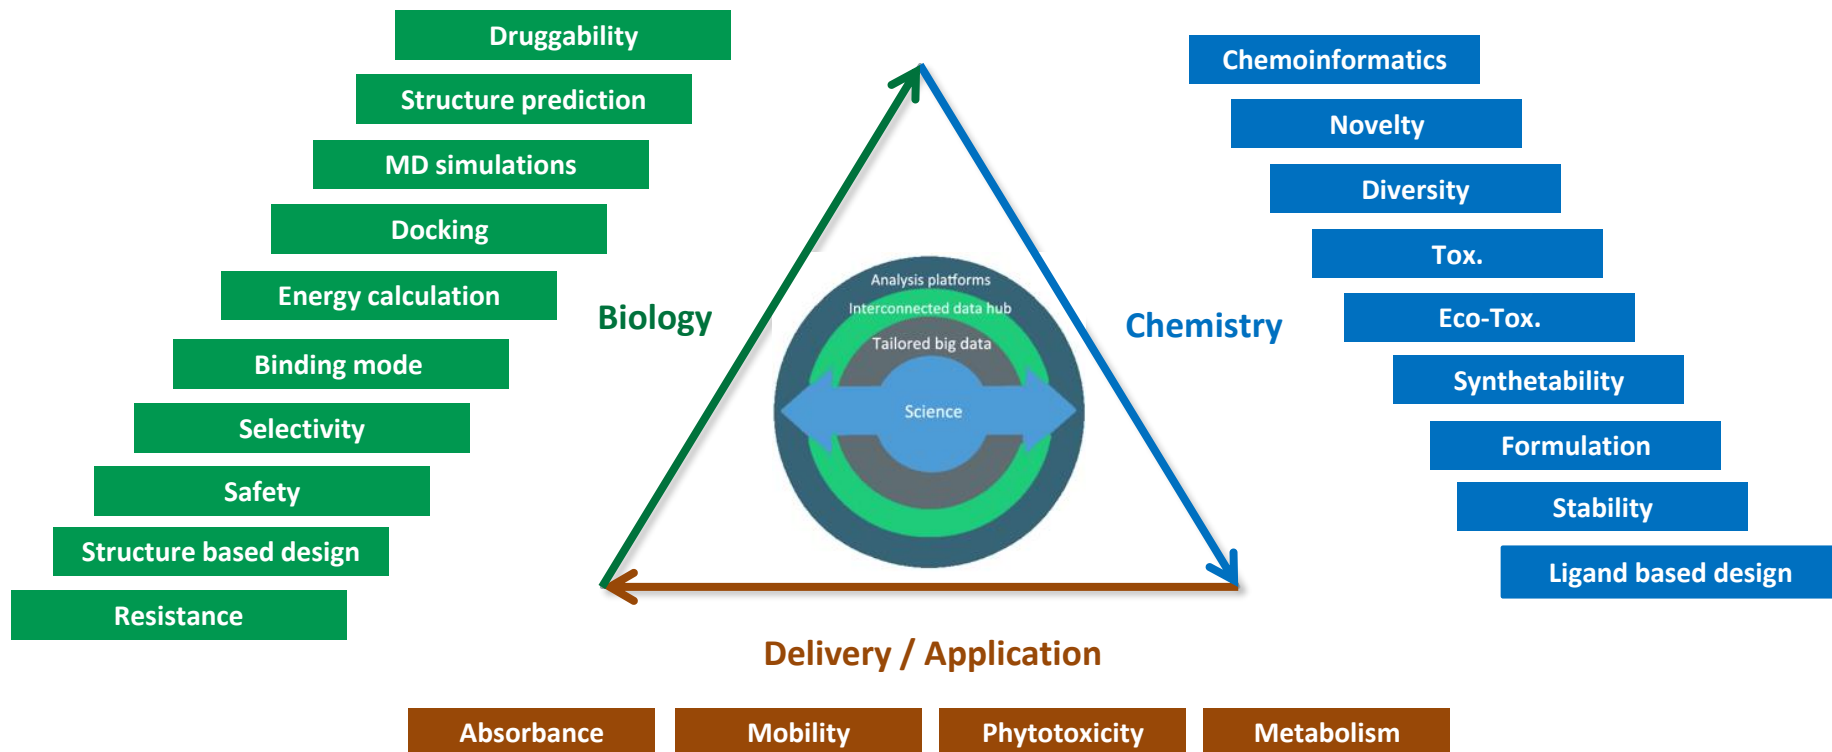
Druggability
Structure prediction
MD simulations
Docking
Energy calculation
Binding mode
Selectivity
Safety
Structure based design
Resistance

Biology

Analysis platforms
Interconnected data hub
Tailored big data
Science

Chemistry

Chemoinformatics
Novelty
Diversity
Tox.
Eco-Tox.
Synthetability
Formulation
Stability
Ligand based design

Delivery / Application

| Absorbance | Mobility | Phytotoxicity | Metabolism |